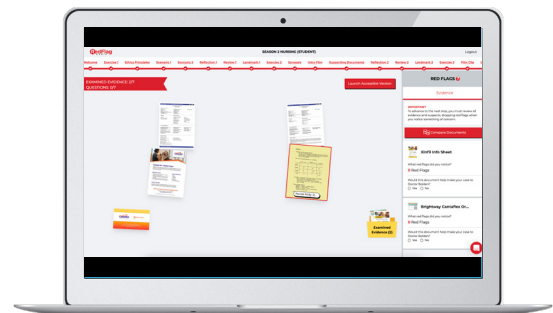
RedFlag

SEASON 2 NURSING (STUDENT)

Logout

Welcome Exercise 1 Ethics Principles Scenario 1 Scenario 2 Reflection 1 Review 1 Landmark 1 Exercise 2 Synopsis Intro Clip Supporting Documents Reflection 2 Review 2 Landmark 2 Exercise 3 Film Clip

EXAMINED EVIDENCE: 2/7
QUESTIONS: 0/7

Launch Accessible Version

RED FLAGS

Evidence

IMPORTANT!
To advance to the next step you must review all evidence and suggest red flags when you notice something of concern.

Compare Documents

Shift Info Sheet

What red flags did you notice?
0 Red Flags

Would this document help make your case to Doctor Roden?
Yes No

Brightway Certified Or...

What red flags did you notice?
0 Red Flags

Would this document help make your case to Doctor Roden?
Yes No

Examined Evidence (2)